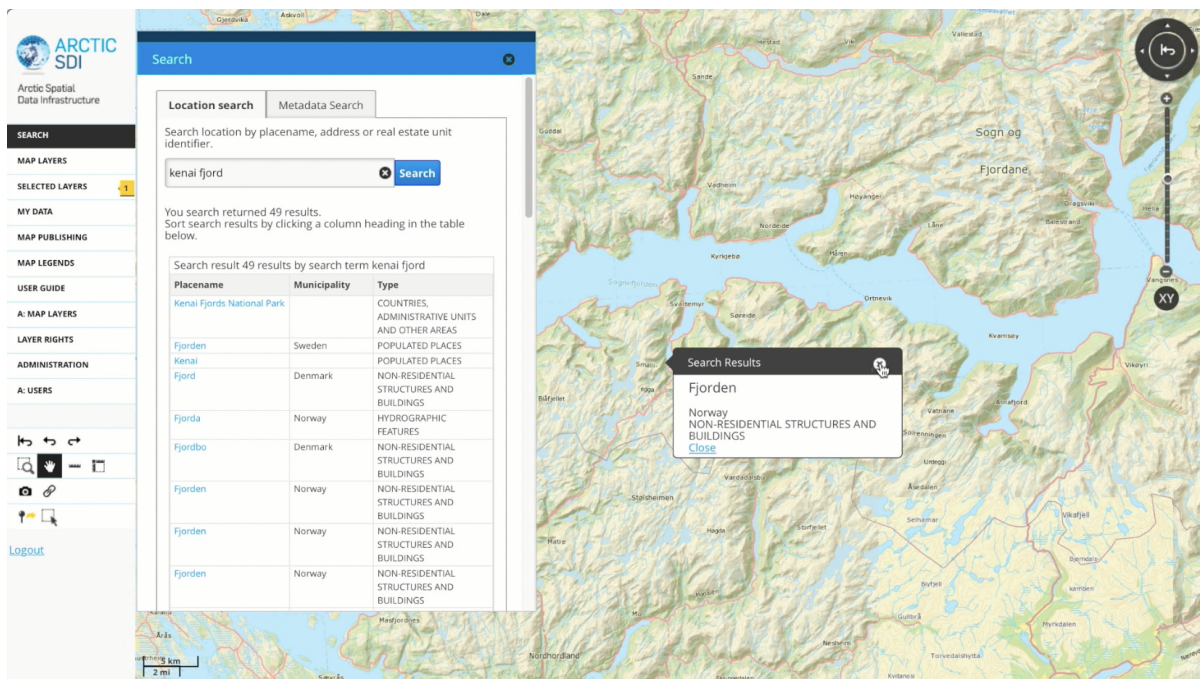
ARCTIC SDI
Arctic Spatial Data Infrastructure

SEARCH
MAP LAYERS
SELECTED LAYERS 1
MY DATA
MAP PUBLISHING
MAP LEGENDS
USER GUIDE
A: MAP LAYERS
LAYER RIGHTS
ADMINISTRATION
A: USERS

Logout

Search

Location search | Metadata Search

Search location by placename, address or real estate unit identifier.

kenai fjord
Search

You search returned 49 results.
Sort search results by clicking a column heading in the table below.

Search result 49 results by search term kenai fjord

| Placename | Municipality | Type |
|---|---|---|
| Kenai Fjords National Park | | COUNTRIES, ADMINISTRATIVE UNITS AND OTHER AREAS |
| Fjorden | Sweden | POPULATED PLACES |
| Kenai | | POPULATED PLACES |
| Fjord | Denmark | NON-RESIDENTIAL STRUCTURES AND BUILDINGS |
| Fjorda | Norway | HYDROGRAPHIC FEATURES |
| Fjordbo | Denmark | NON-RESIDENTIAL STRUCTURES AND BUILDINGS |
| Fjorden | Norway | NON-RESIDENTIAL STRUCTURES AND BUILDINGS |
| Fjorden | Norway | NON-RESIDENTIAL STRUCTURES AND BUILDINGS |
| Fjorden | Norway | NON-RESIDENTIAL STRUCTURES AND BUILDINGS |

Search Results
Fjorden
Norway
NON-RESIDENTIAL STRUCTURES AND BUILDINGS
Close

Sogn og Fjordane
Vadheim
Høyanger
Nordeide
Kyrkjebø
Lavik
Sognefjorden
Ortnevik
Kvamsøy
Vangsnes
Vikøyri
Balestrand
Vallestad
Sande
Gudai
Vik
Sørside
Svanøy
Bøfjellet
Vattane
Stølsheimen
Hogda
Storfjellet
Sogndal
Matre
Masfjorden
Nordhordland
Vikafjell
Åsedalen
Myrkdalen
Torvedalshøgda
Kvilanosi
Askvoll
Dale
Gjøravik
Åkrafjord
Seløvik
Sølvik
XY
5 km
2 mi